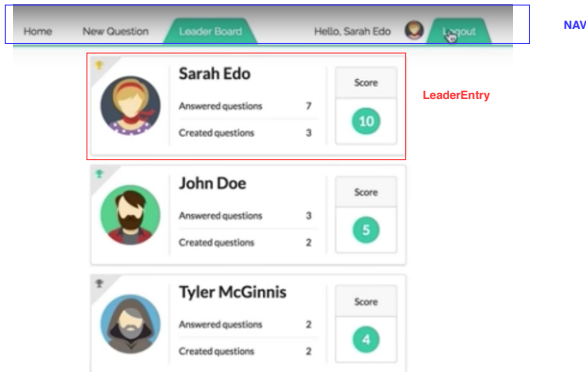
Home New Question Leader Board Hello, Sarah Edo Logout

NAV

Sarah Edo
Answered questions 7
Created questions 3
Score
10

LeaderEntry

John Doe
Answered questions 3
Created questions 2
Score
5

Tyler McGinnis
Answered questions 2
Created questions 2
Score
4